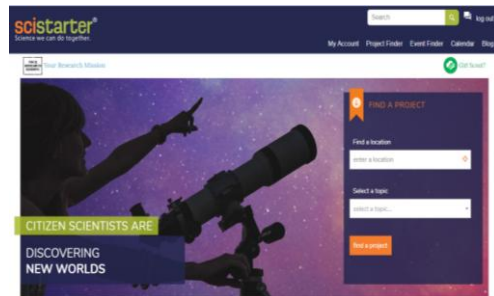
scistarter®
Science we can do together.

Search
log out

My Account Project Finder Event Finder Calendar Blog

Your Research Mission

Got Survey?

FIND A PROJECT

Find a location
enter a location

Select a topic
select a topic...

find a project

CITIZEN SCIENTISTS ARE

DISCOVERING
NEW WORLDS